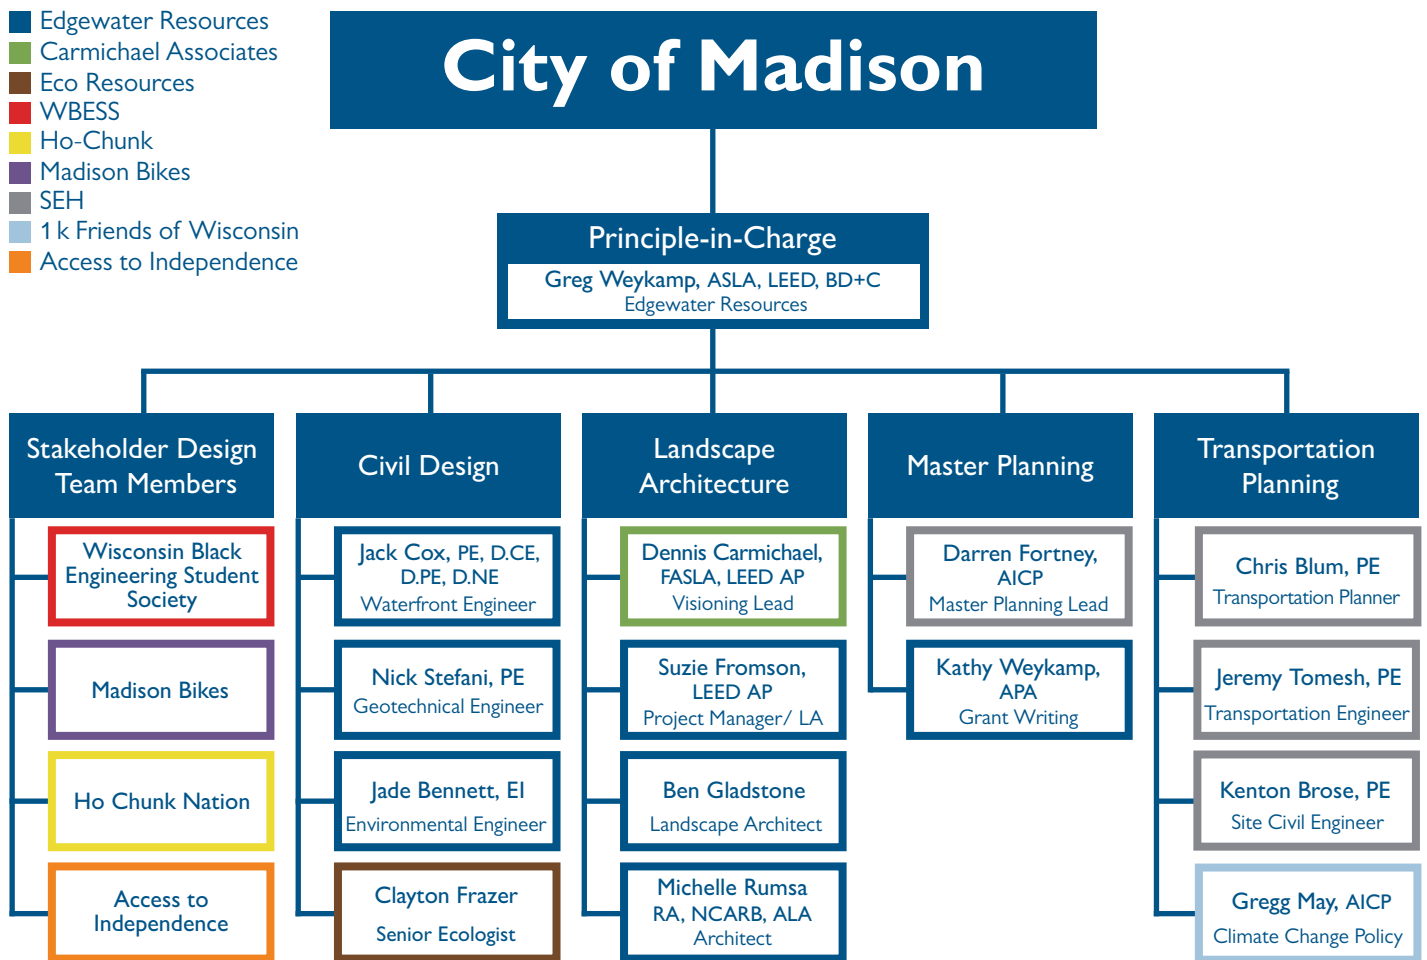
Edgewater Resources
Carmichael Associates
Eco Resources
WBESS
Ho-Chunk
Madison Bikes
SEH
1 k Friends of Wisconsin
Access to Independence

City of Madison

Principle-in-Charge
Greg Weykamp, ASLA, LEED, BD+C
Edgewater Resources

Stakeholder Design Team Members

Wisconsin Black Engineering Student Society

Madison Bikes

Ho Chunk Nation

Access to Independence

Civil Design

Jack Cox, PE, D.CE, D.PE, D.NE
Waterfront Engineer

Nick Stefani, PE
Geotechnical Engineer

Jade Bennett, EI
Environmental Engineer

Clayton Frazer
Senior Ecologist

Landscape Architecture

Dennis Carmichael, FASLA, LEED AP
Visioning Lead

Suzie Fromson, LEED AP
Project Manager/ LA

Ben Gladstone
Landscape Architect

Michelle Rumsa
RA, NCARB, ALA
Architect

Master Planning

Darren Fortney, AICP
Master Planning Lead

Kathy Weykamp, APA
Grant Writing

Transportation Planning

Chris Blum, PE
Transportation Planner

Jeremy Tomesh, PE
Transportation Engineer

Kenton Brose, PE
Site Civil Engineer

Gregg May, AICP
Climate Change Policy